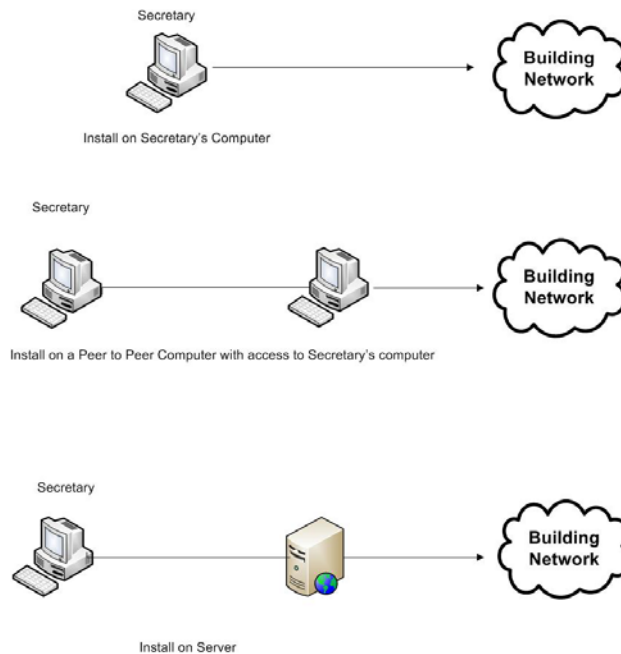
Secretary

Building Network

Install on Secretary's Computer

Secretary

Building Network

Install on a Peer to Peer Computer with access to Secretary's computer

Secretary

Building Network

Install on Server